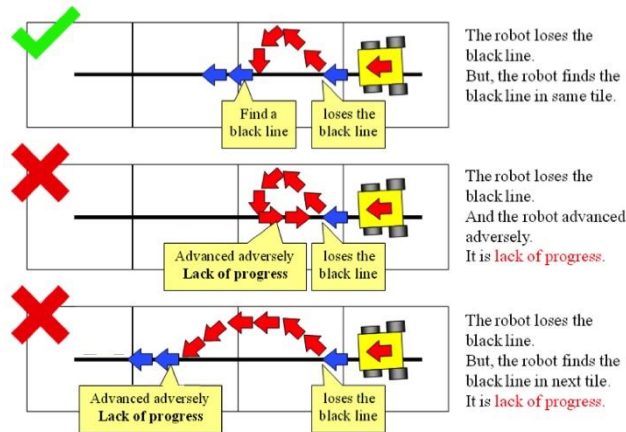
Find a black line

loses the black line

The robot loses the black line.
But, the robot finds the black line in same tile.

Advanced adversely
Lack of progress

loses the black line

The robot loses the black line.
And the robot advanced adversely.
It is lack of progress.

Advanced adversely
Lack of progress

loses the black line

The robot loses the black line.
But, the robot finds the black line in next tile.
It is lack of progress.